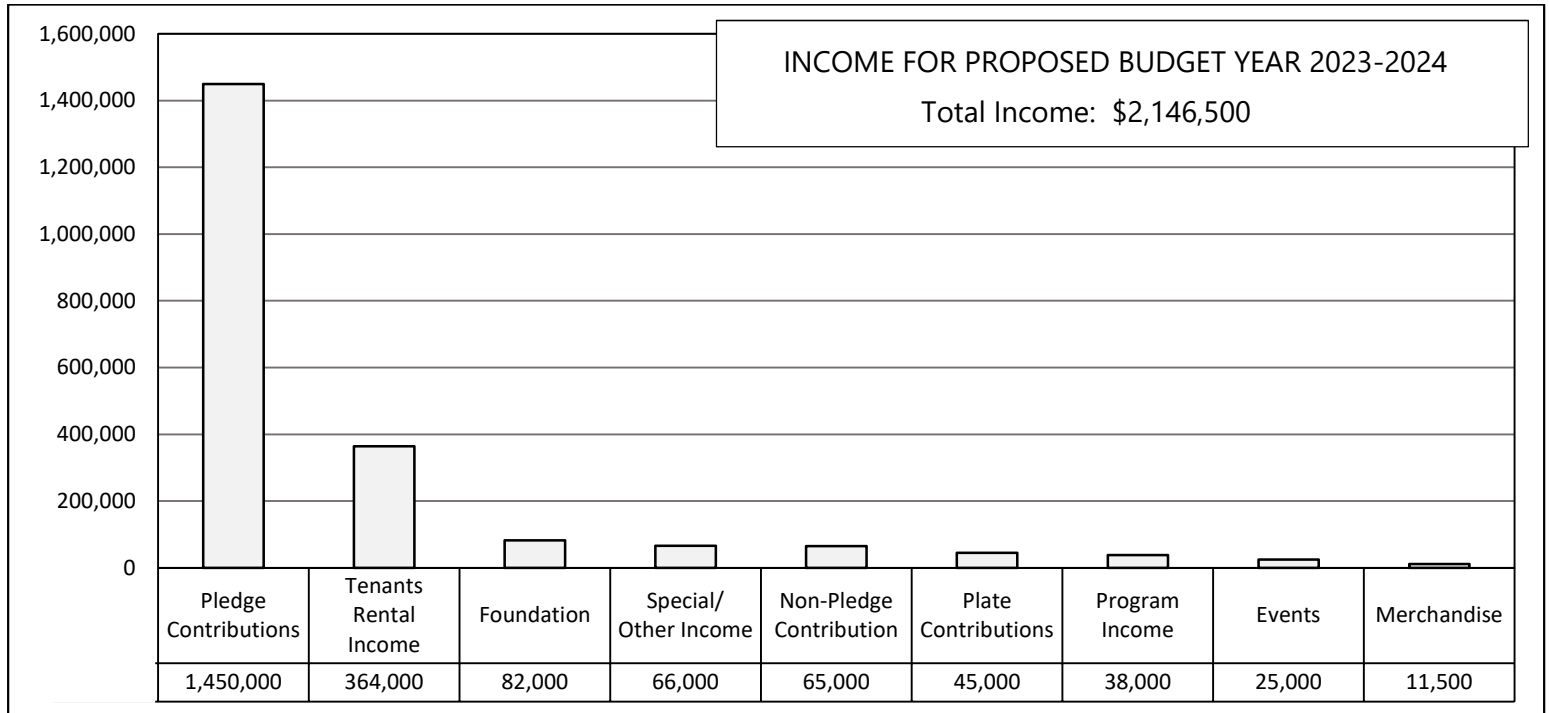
INCOME FOR PROPOSED BUDGET YEAR 2023-2024
Total Income: $2,146,500

1,600,000
1,400,000
1,200,000
1,000,000
800,000
600,000
400,000
200,000
0

| Pledge Contributions | Tenants Rental Income | Foundation | Special/ Other Income | Non-Pledge Contribution | Plate Contributions | Program Income | Events | Merchandise |
|---|---|---|---|---|---|---|---|---|
| 1,450,000 | 364,000 | 82,000 | 66,000 | 65,000 | 45,000 | 38,000 | 25,000 | 11,500 |